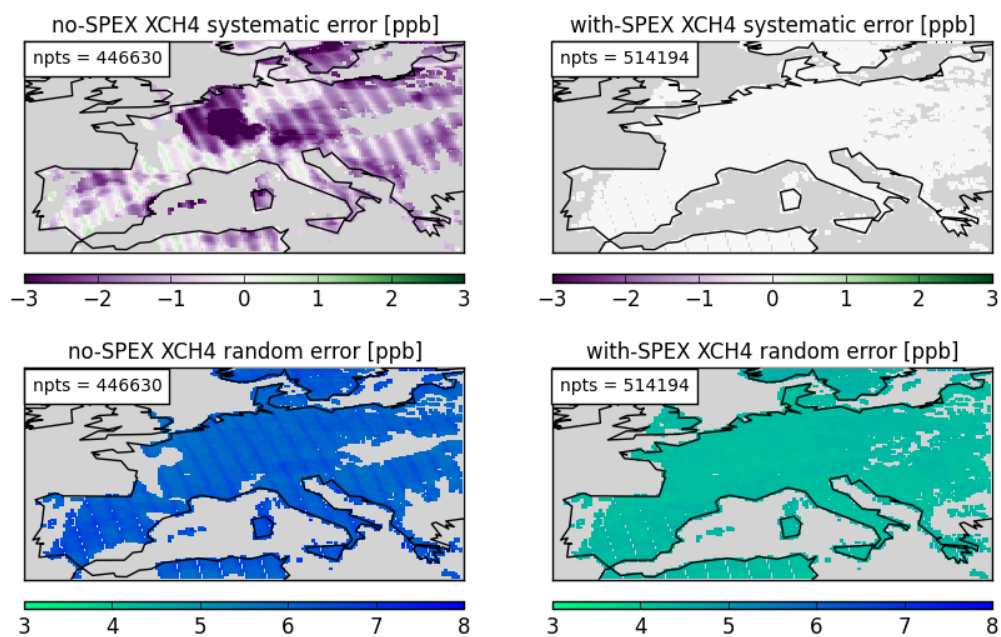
no-SPEX XCH4 systematic error [ppb]

npts = 446630

−3 −2 −1 0 1 2 3

with-SPEX XCH4 systematic error [ppb]

npts = 514194

−3 −2 −1 0 1 2 3

no-SPEX XCH4 random error [ppb]

npts = 446630

3 4 5 6 7 8

with-SPEX XCH4 random error [ppb]

npts = 514194

3 4 5 6 7 8